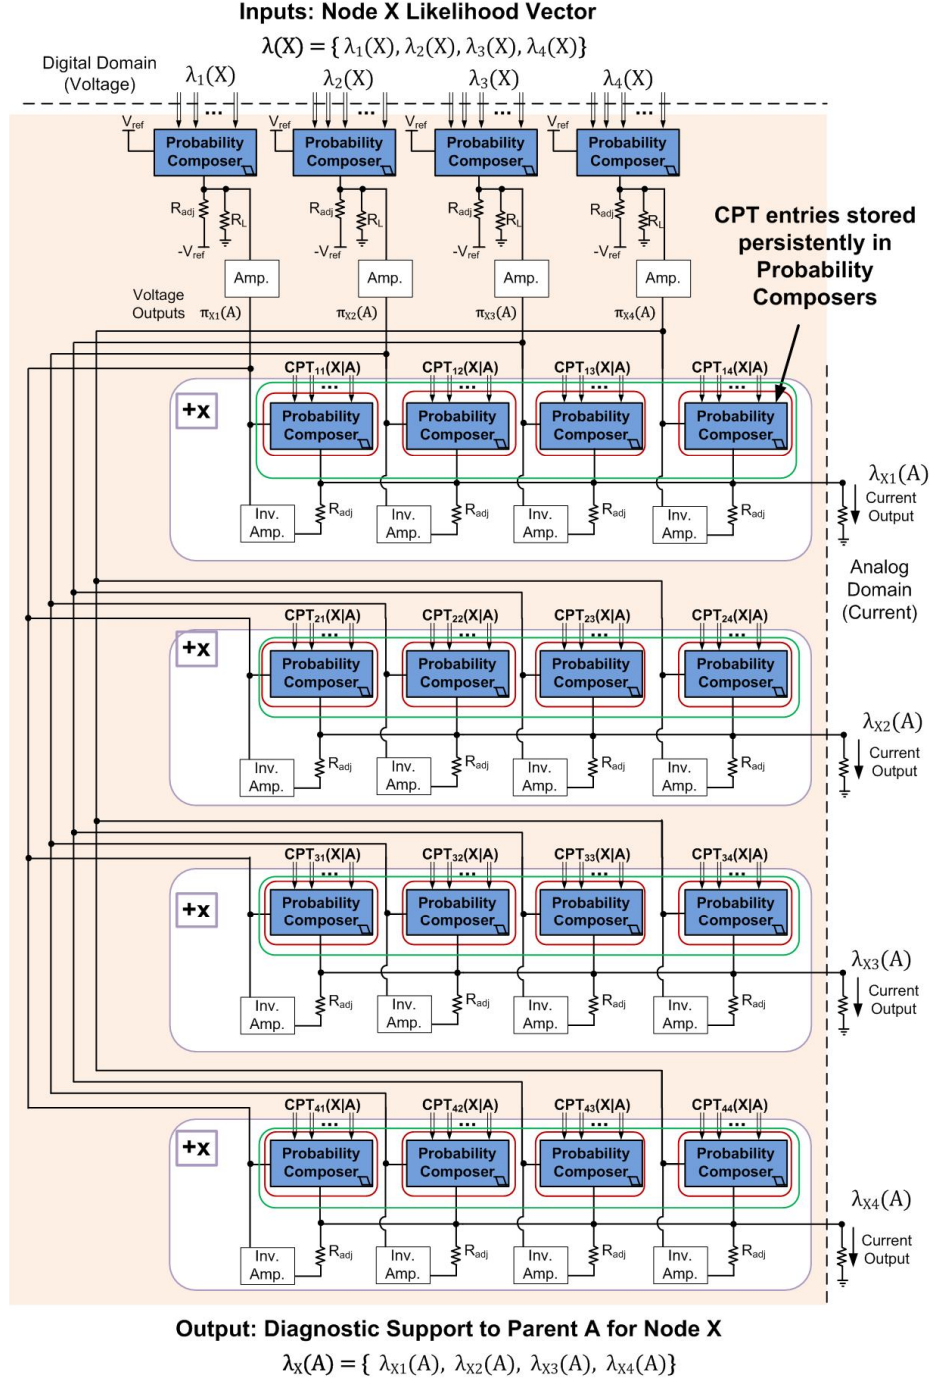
Inputs: Node X Likelihood Vector
$\lambda(X) = \{\lambda_1(X), \lambda_2(X), \lambda_3(X), \lambda_4(X)\}$

Digital Domain (Voltage)

$\lambda_1(X)$ $\lambda_2(X)$ $\lambda_3(X)$ $\lambda_4(X)$

...

$V_{ref}$ Probability Composer $V_{ref}$ Probability Composer $V_{ref}$ Probability Composer $V_{ref}$ Probability Composer

$R_{adj}$ $R_L$ $-V_{ref}$ $R_{adj}$ $R_L$ $-V_{ref}$ $R_{adj}$ $R_L$ $-V_{ref}$ $R_{adj}$ $R_L$ $-V_{ref}$

Amp. Amp. Amp. Amp.

Voltage Outputs $\pi_{X1}(A)$ $\pi_{X2}(A)$ $\pi_{X3}(A)$ $\pi_{X4}(A)$

CPT entries stored persistently in Probability Composers

$CPT_{11}(X|A)$ $CPT_{12}(X|A)$ $CPT_{13}(X|A)$ $CPT_{14}(X|A)$

+x

Probability Composer Probability Composer Probability Composer Probability Composer

Inv. Amp. $R_{adj}$ Inv. Amp. $R_{adj}$ Inv. Amp. $R_{adj}$ Inv. Amp. $R_{adj}$

$\lambda_{X1}(A)$
Current Output

Analog Domain (Current)

$CPT_{21}(X|A)$ $CPT_{22}(X|A)$ $CPT_{23}(X|A)$ $CPT_{24}(X|A)$

+x

Probability Composer Probability Composer Probability Composer Probability Composer

Inv. Amp. $R_{adj}$ Inv. Amp. $R_{adj}$ Inv. Amp. $R_{adj}$ Inv. Amp. $R_{adj}$

$\lambda_{X2}(A)$
Current Output

$CPT_{31}(X|A)$ $CPT_{32}(X|A)$ $CPT_{33}(X|A)$ $CPT_{34}(X|A)$

+x

Probability Composer Probability Composer Probability Composer Probability Composer

Inv. Amp. $R_{adj}$ Inv. Amp. $R_{adj}$ Inv. Amp. $R_{adj}$ Inv. Amp. $R_{adj}$

$\lambda_{X3}(A)$
Current Output

$CPT_{41}(X|A)$ $CPT_{42}(X|A)$ $CPT_{43}(X|A)$ $CPT_{44}(X|A)$

+x

Probability Composer Probability Composer Probability Composer Probability Composer

Inv. Amp. $R_{adj}$ Inv. Amp. $R_{adj}$ Inv. Amp. $R_{adj}$ Inv. Amp. $R_{adj}$

$\lambda_{X4}(A)$
Current Output

Output: Diagnostic Support to Parent A for Node X
$\lambda_X(A) = \{\lambda_{X1}(A), \lambda_{X2}(A), \lambda_{X3}(A), \lambda_{X4}(A)\}$